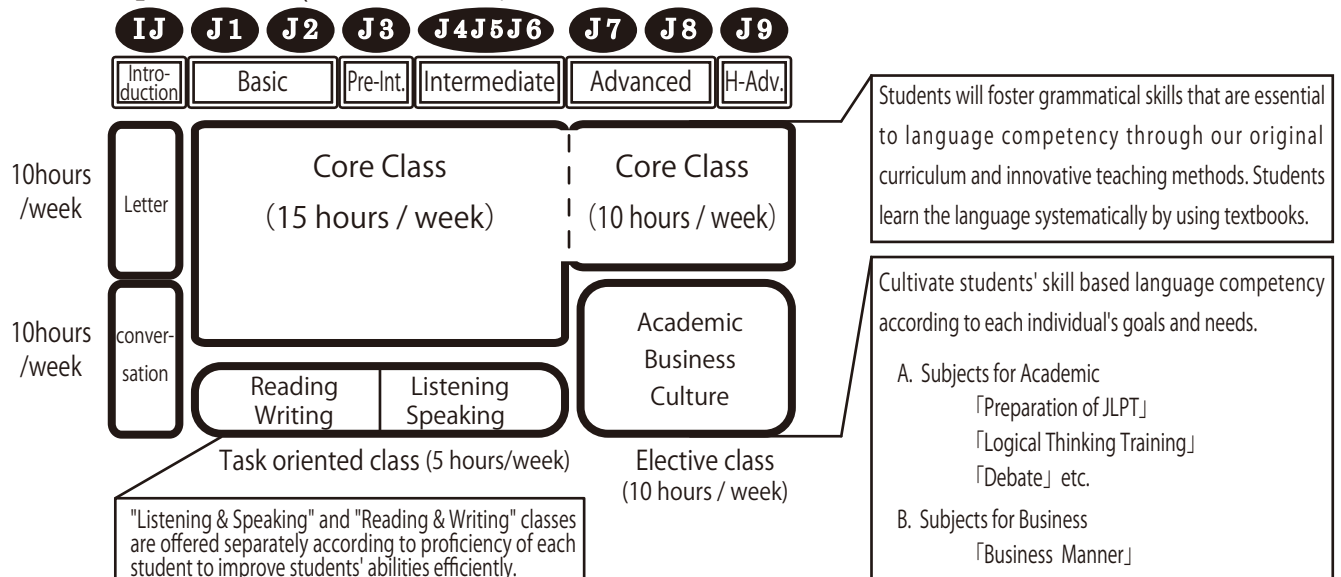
IJ J1 J2 J3 J4J5J6 J7 J8 J9

Introduction | Basic | Pre-Int. | Intermediate | Advanced | H-Adv.

10hours /week

Letter

10hours /week

conversation

Core Class
(15 hours / week)

Core Class
(10 hours / week)

Students will foster grammatical skills that are essential to language competency through our original curriculum and innovative teaching methods. Students learn the language systematically by using textbooks.

Academic
Business
Culture

Cultivate students' skill based language competency according to each individual's goals and needs.

A. Subjects for Academic
「Preparation of JLPT」
「Logical Thinking Training」
「Debate」 etc.

B. Subjects for Business
「Business Manner」

Reading
Writing

Listening
Speaking

Task oriented class (5 hours/week)

Elective class
(10 hours / week)

"Listening & Speaking" and "Reading & Writing" classes are offered separately according to proficiency of each student to improve students' abilities efficiently.